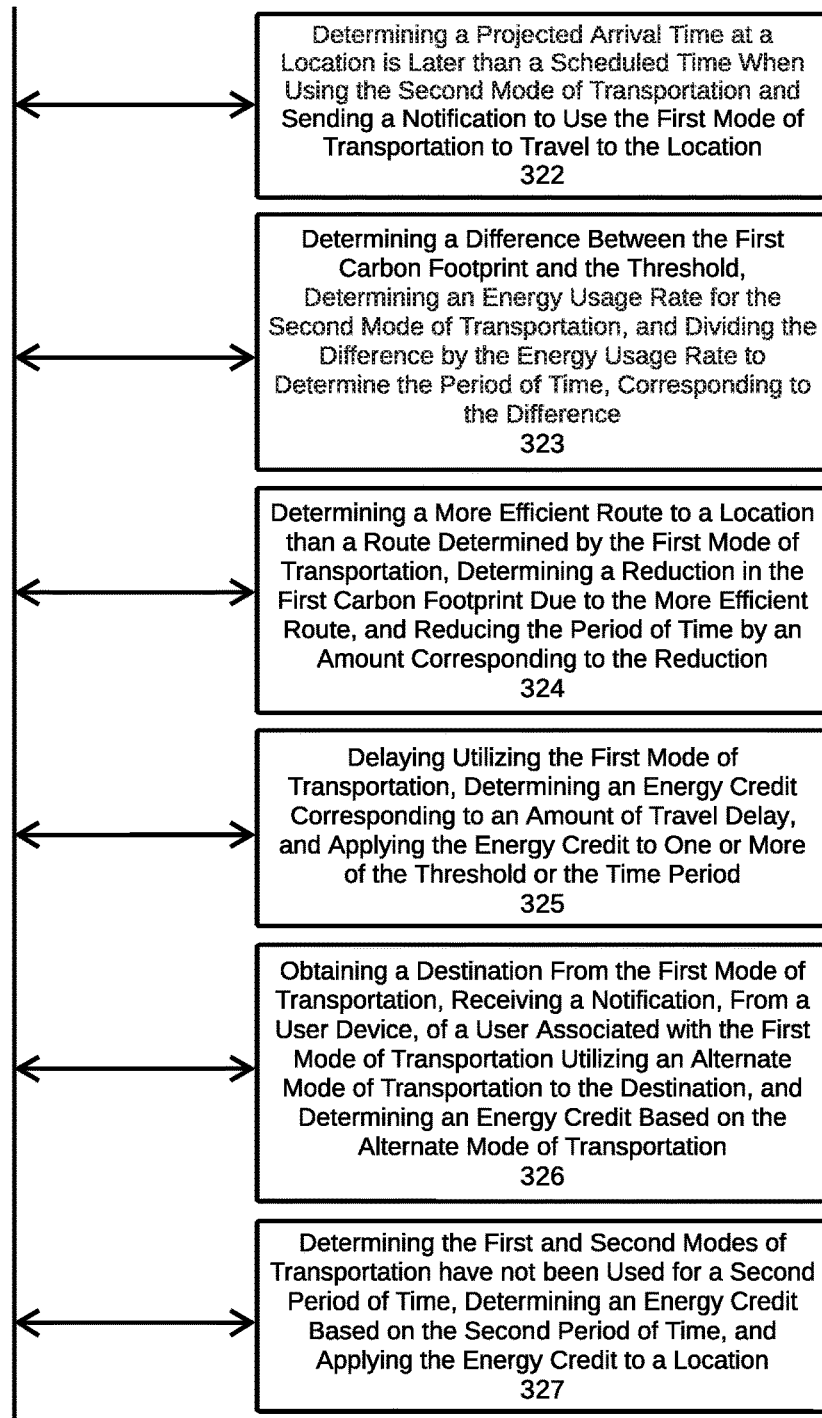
Determining a Projected Arrival Time at a Location is Later than a Scheduled Time When Using the Second Mode of Transportation and Sending a Notification to Use the First Mode of Transportation to Travel to the Location
322

Determining a Difference Between the First Carbon Footprint and the Threshold, Determining an Energy Usage Rate for the Second Mode of Transportation, and Dividing the Difference by the Energy Usage Rate to Determine the Period of Time, Corresponding to the Difference
323

Determining a More Efficient Route to a Location than a Route Determined by the First Mode of Transportation, Determining a Reduction in the First Carbon Footprint Due to the More Efficient Route, and Reducing the Period of Time by an Amount Corresponding to the Reduction
324

Delaying Utilizing the First Mode of Transportation, Determining an Energy Credit Corresponding to an Amount of Travel Delay, and Applying the Energy Credit to One or More of the Threshold or the Time Period
325

Obtaining a Destination From the First Mode of Transportation, Receiving a Notification, From a User Device, of a User Associated with the First Mode of Transportation Utilizing an Alternate Mode of Transportation to the Destination, and Determining an Energy Credit Based on the Alternate Mode of Transportation
326

Determining the First and Second Modes of Transportation have not been Used for a Second Period of Time, Determining an Energy Credit Based on the Second Period of Time, and Applying the Energy Credit to a Location
327